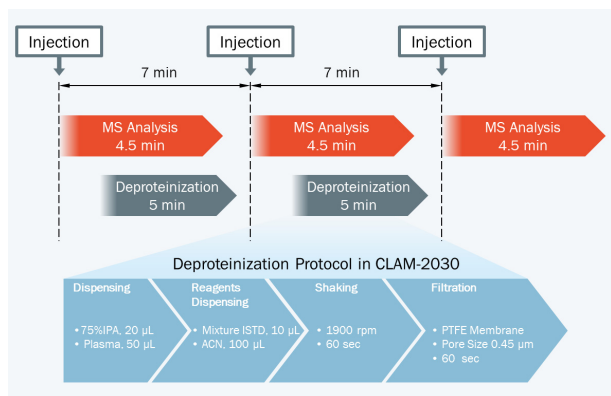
Injection
Injection
Injection
7 min
7 min
MS Analysis
4.5 min
MS Analysis
4.5 min
MS Analysis
4.5 min
Deproteinization
5 min
Deproteinization
5 min

Deproteinization Protocol in CLAM-2030

Dispensing
• 75%IPA, 20 µL
• Plasma, 50 µL

Reagents Dispensing
• Mixture ISTD, 10 µL
• ACN, 100 µL

Shaking
• 1900 rpm
• 60 sec

Filtration
• PTFE Membrane
• Pore Size 0.45 µm
• 60 sec